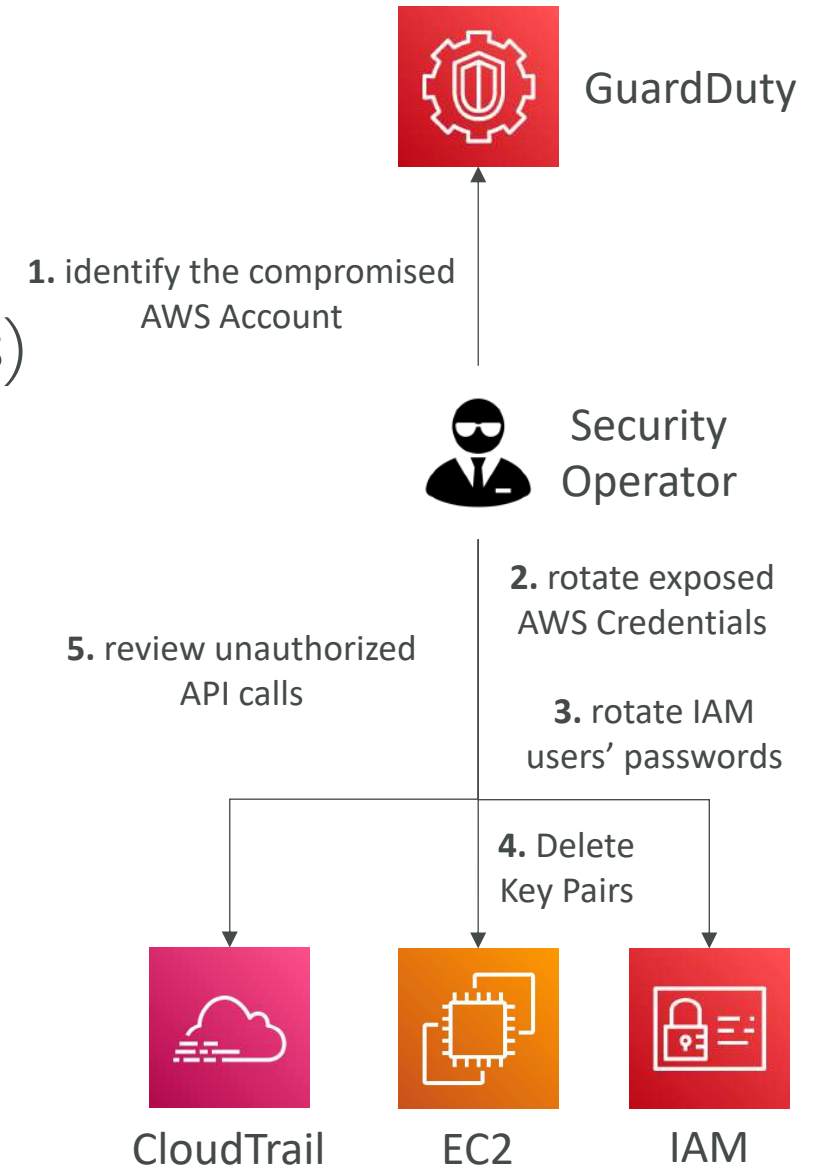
GuardDuty

**1.** identify the compromised AWS Account

Security Operator

**2.** rotate exposed AWS Credentials

**5.** review unauthorized API calls

**3.** rotate IAM users' passwords

**4.** Delete Key Pairs

CloudTrail

EC2

IAM